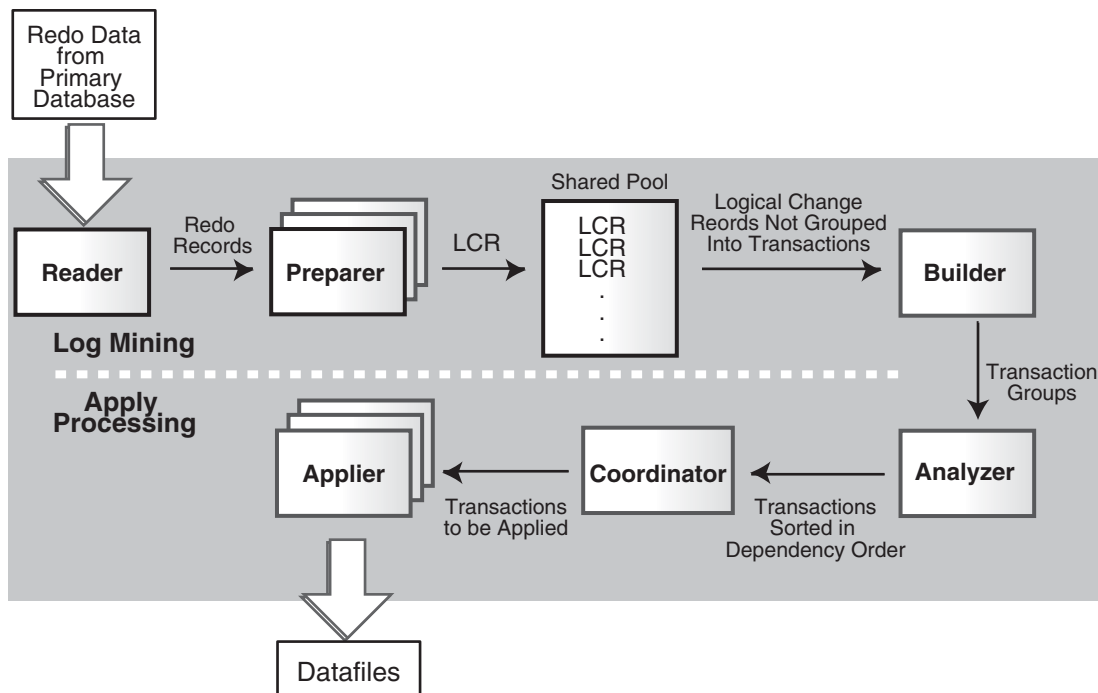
Redo Data from Primary Database

Reader

Redo Records

Preparer

LCR

Shared Pool

LCR
LCR
LCR
.
.
.

Logical Change Reords Not Grouped Into Transactions

Builder

Log Mining

Transaction Groups

Apply Processing

Applier

Transactions to be Applied

Coordinator

Transactions Sorted in Dependency Order

Analyzer

Datafiles